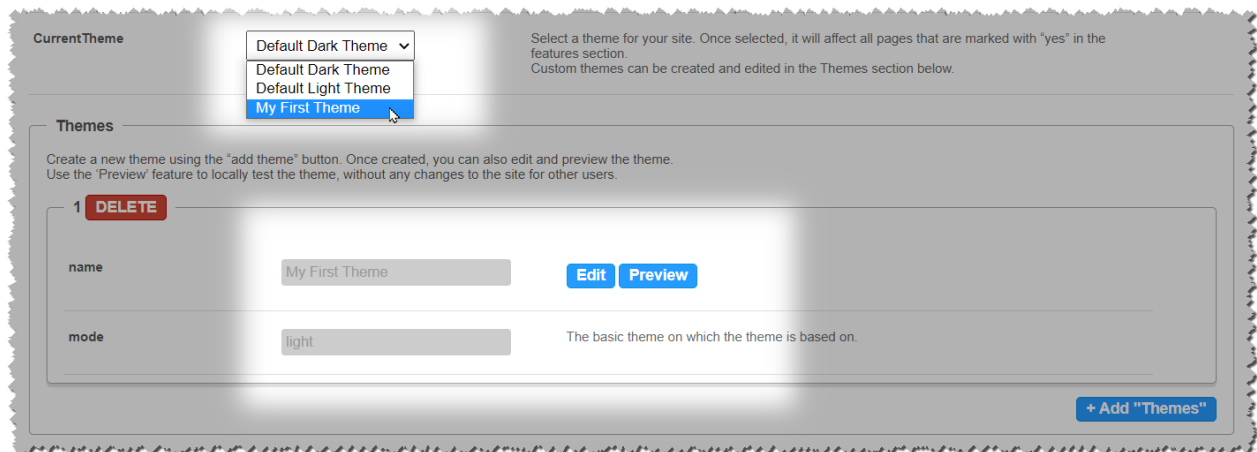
CurrentTheme

Default Dark Theme

Default Dark Theme
Default Light Theme
My First Theme

Select a theme for your site. Once selected, it will affect all pages that are marked with "yes" in the features section.
Custom themes can be created and edited in the Themes section below.

Themes

Create a new theme using the "add theme" button. Once created, you can also edit and preview the theme.
Use the 'Preview' feature to locally test the theme, without any changes to the site for other users.

1 DELETE

name

My First Theme

Edit Preview

mode

light

The basic theme on which the theme is based on.

+ Add "Themes"